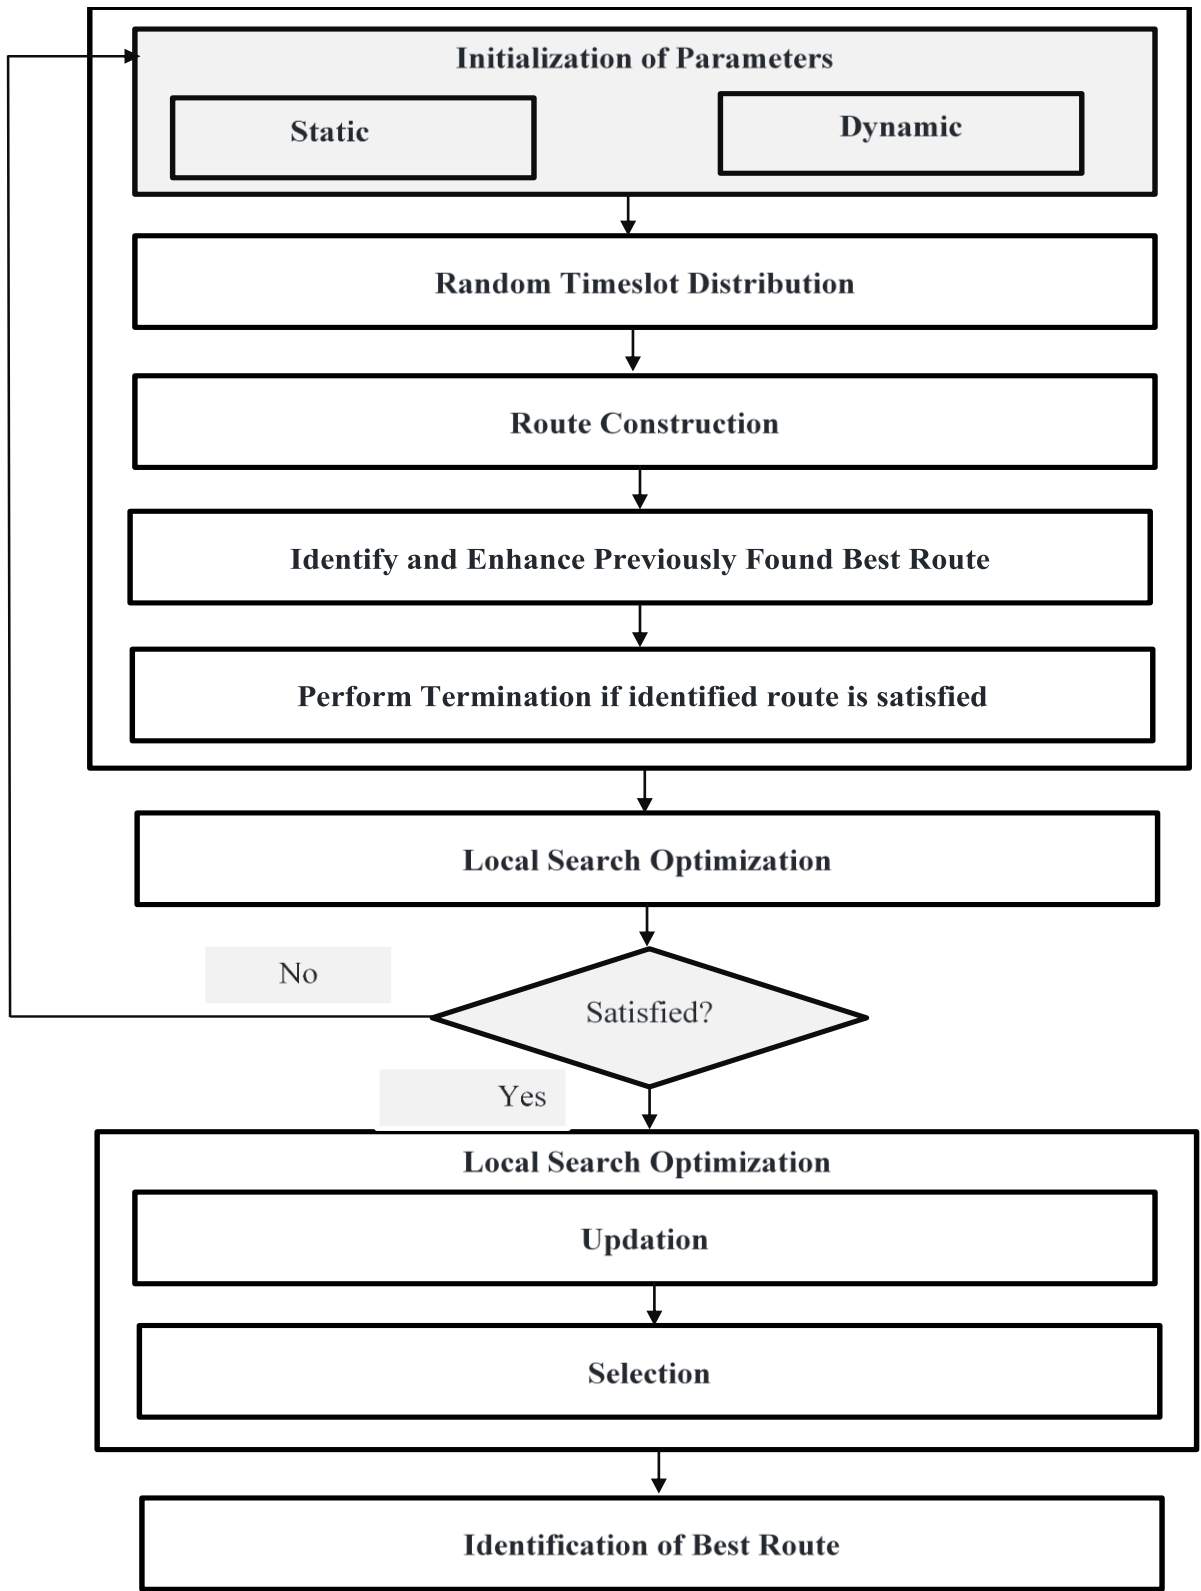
Initialization of Parameters

Static

Dynamic

Random Timeslot Distribution

Route Construction

Identify and Enhance Previously Found Best Route

Perform Termination if identified route is satisfied

Local Search Optimization

No

Satisfied?

Yes

Local Search Optimization

Updation

Selection

Identification of Best Route